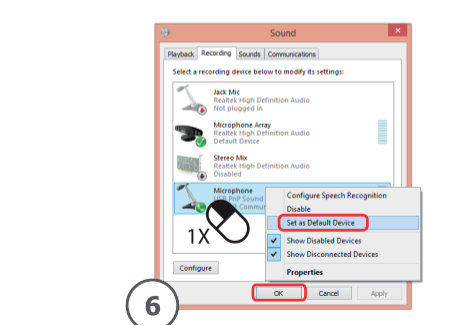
Sound

Playback | Recording | Sounds | Communications

Select a recording device below to modify its settings:

Jack Mic
Realtek High Definition Audio
Not plugged in

Microphone Array
Realtek High Definition Audio
Default Device

Stereo Mix
Realtek High Definition Audio
Disabled

Microphone
USB PnP Sound
Default Commun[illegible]

Configure Speech Recognition
Disable
Set as Default Device
Show Disabled Devices
Show Disconnected Devices
Properties

1X

Configure

OK | Cancel | Apply

6